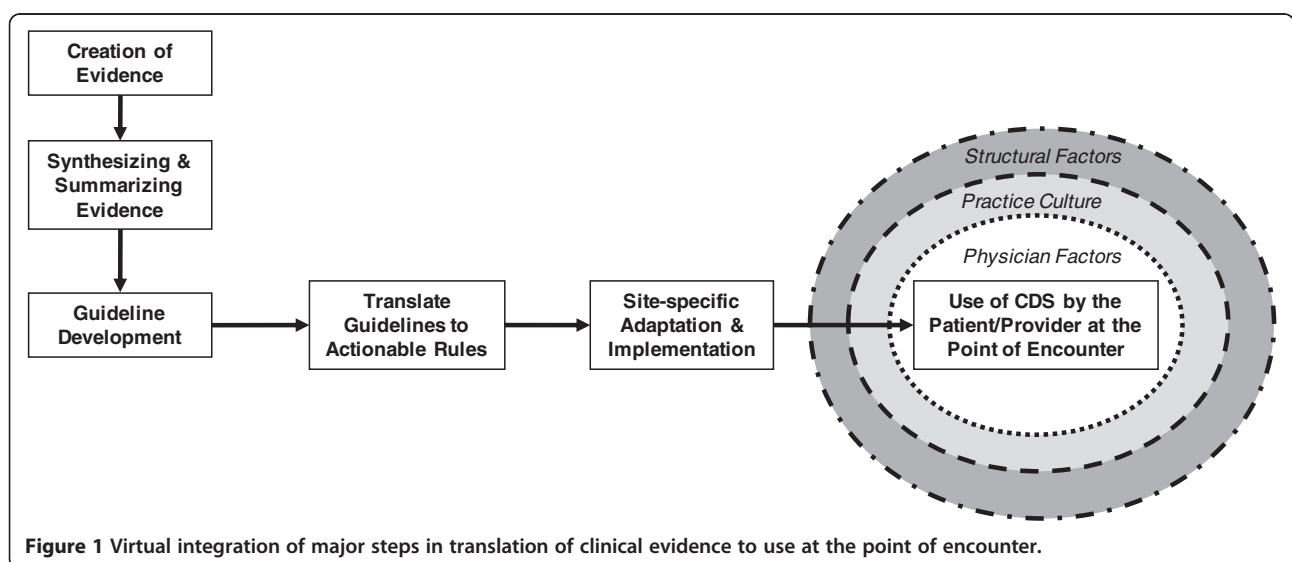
Creation of Evidence

Synthesizing & Summarizing Evidence

Guideline Development

Translate Guidelines to Actionable Rules

Site-specific Adaptation & Implementation

Structural Factors

Practice Culture

Physician Factors

Use of CDS by the Patient/Provider at the Point of Encounter

**Figure 1 Virtual integration of major steps in translation of clinical evidence to use at the point of encounter.**